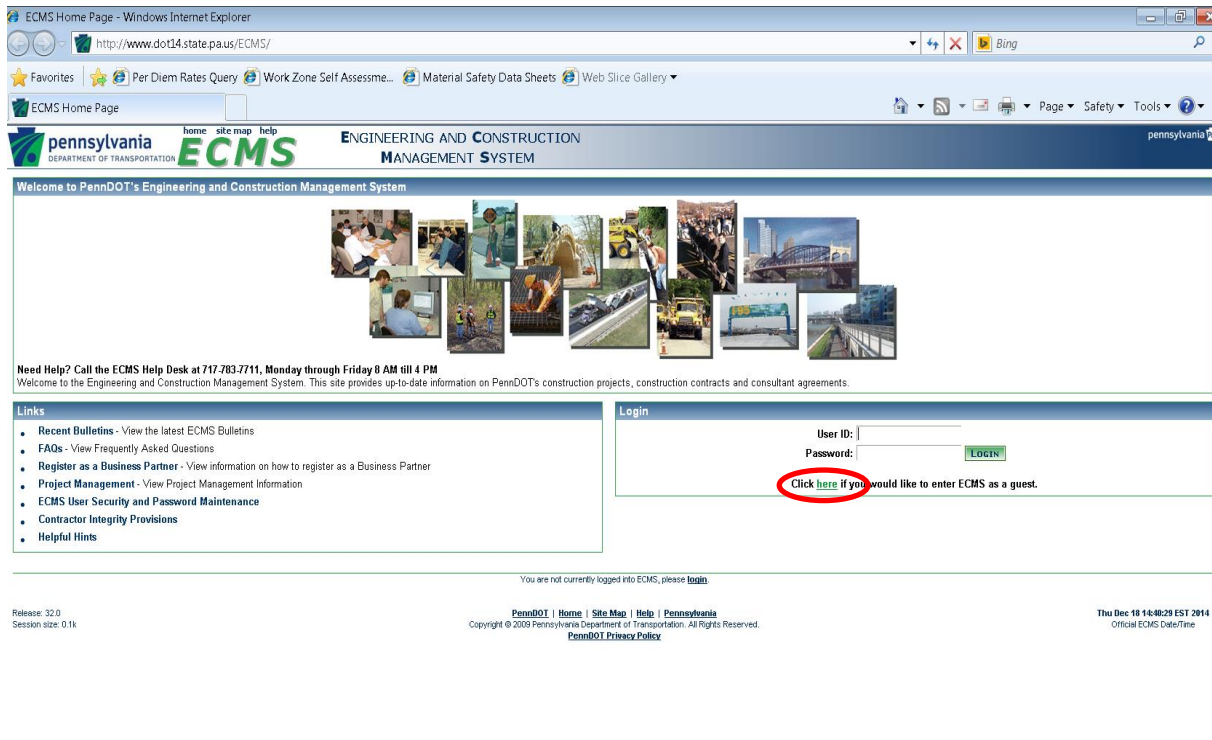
ECMS Home Page - Windows Internet Explorer

http://www.dot14.state.pa.us/ECMS/

Bing

Favorites | Per Diem Rates Query | Work Zone Self Assessme... | Material Safety Data Sheets | Web Slice Gallery

ECMS Home Page

Page ▾ Safety ▾ Tools ▾

pennsylvania DEPARTMENT OF TRANSPORTATION ECMS home site map help

ENGINEERING AND CONSTRUCTION MANAGEMENT SYSTEM

pennsylvania

Welcome to PennDOT's Engineering and Construction Management System

Need Help? Call the ECMS Help Desk at 717-783-7711, Monday through Friday 8 AM till 4 PM
Welcome to the Engineering and Construction Management System. This site provides up-to-date information on PennDOT's construction projects, construction contracts and consultant agreements.

Links

- Recent Bulletins - View the latest ECMS Bulletins
- FAQs - View Frequently Asked Questions
- Register as a Business Partner - View information on how to register as a Business Partner
- Project Management - View Project Management Information
- ECMS User Security and Password Maintenance
- Contractor Integrity Provisions
- Helpful Hints

Login

User ID:
Password:
LOGIN

Click here if you would like to enter ECMS as a guest.

You are not currently logged into ECMS, please login.

Release: 32.0
Session size: 0.1k

PennDOT | Home | Site Map | Help | Pennsylvania
Copyright © 2009 Pennsylvania Department of Transportation. All Rights Reserved.
PennDOT Privacy Policy

Thu Dec 18 14:40:29 EST 2014
Official ECMS Date/Time